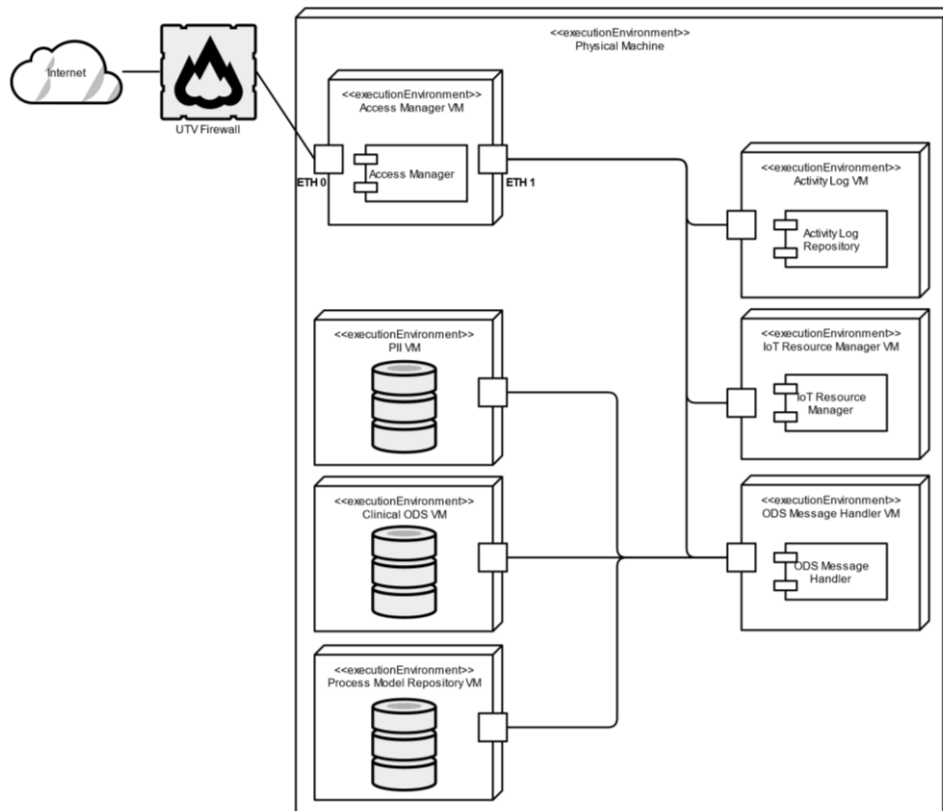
Internet

UTV Firewall

<<executionEnvironment>>
Physical Machine

<<executionEnvironment>>
Access Manager VM

ETH 0

Access Manager

ETH 1

<<executionEnvironment>>
Activity Log VM

Activity Log Repository

<<executionEnvironment>>
PII VM

<<executionEnvironment>>
IoT Resource Manager VM

IoT Resource Manager

<<executionEnvironment>>
Clinical ODS VM

<<executionEnvironment>>
ODS Message Handler VM

ODS Message Handler

<<executionEnvironment>>
Process Model Repository VM